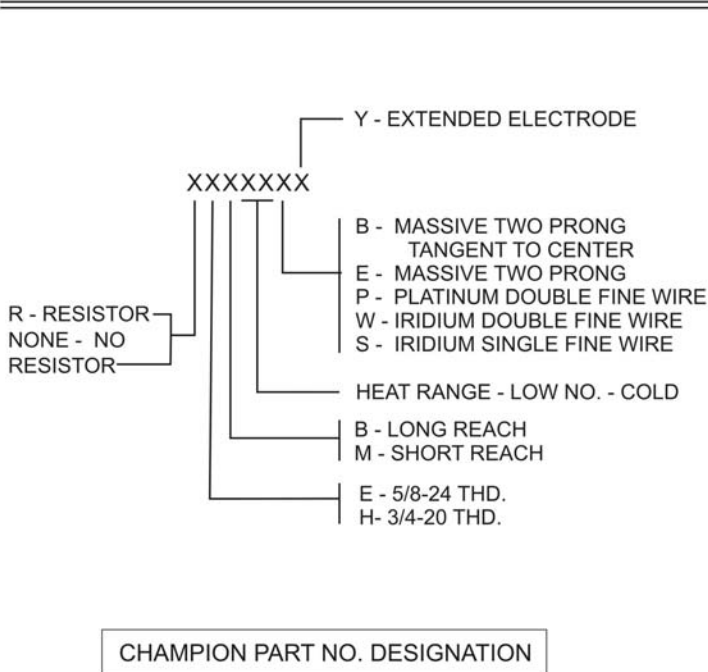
Y - EXTENDED ELECTRODE

XXXXXXX

B - MASSIVE TWO PRONG TANGENT TO CENTER
E - MASSIVE TWO PRONG
P - PLATINUM DOUBLE FINE WIRE
W - IRIDIUM DOUBLE FINE WIRE
S - IRIDIUM SINGLE FINE WIRE

R - RESISTOR
NONE - NO RESISTOR

HEAT RANGE - LOW NO. - COLD

B - LONG REACH
M - SHORT REACH

E - 5/8-24 THD.
H- 3/4-20 THD.

CHAMPION PART NO. DESIGNATION